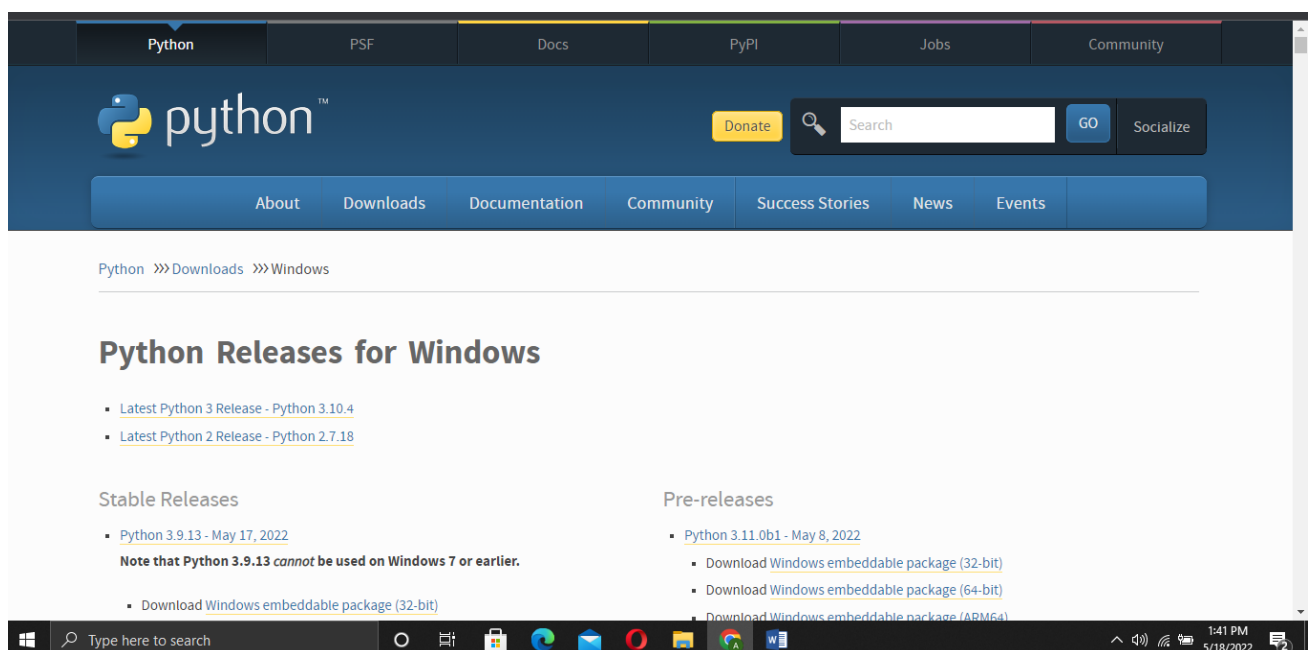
Python PSF Docs PyPI Jobs Community

python™

Donate Search GO Socialize

About Downloads Documentation Community Success Stories News Events

Python >>> Downloads >>> Windows

Python Releases for Windows

- Latest Python 3 Release - Python 3.10.4
- Latest Python 2 Release - Python 2.7.18

Stable Releases

- Python 3.9.13 - May 17, 2022

Note that Python 3.9.13 *cannot* be used on Windows 7 or earlier.

- Download Windows embeddable package (32-bit)

Pre-releases

- Python 3.11.0b1 - May 8, 2022
- Download Windows embeddable package (32-bit)
- Download Windows embeddable package (64-bit)
- Download Windows embeddable package (ARM64)

Type here to search

1:41 PM 5/18/2022